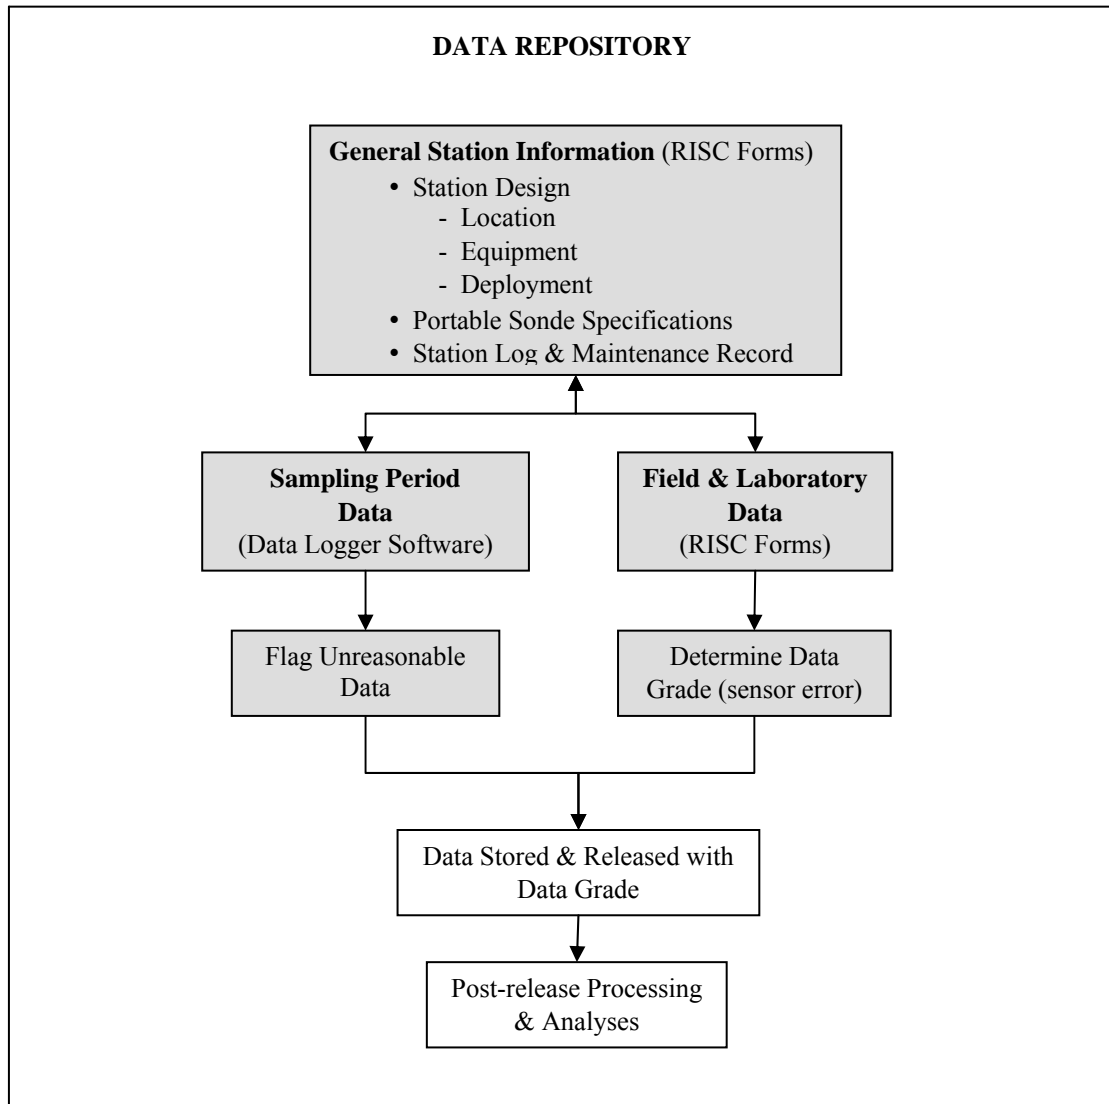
DATA REPOSITORY

General Station Information (RISC Forms)
• Station Design
- Location
- Equipment
- Deployment
• Portable Sonde Specifications
• Station Log & Maintenance Record

Sampling Period Data
(Data Logger Software)

Field & Laboratory Data
(RISC Forms)

Flag Unreasonable Data

Determine Data Grade (sensor error)

Data Stored & Released with Data Grade

Post-release Processing & Analyses